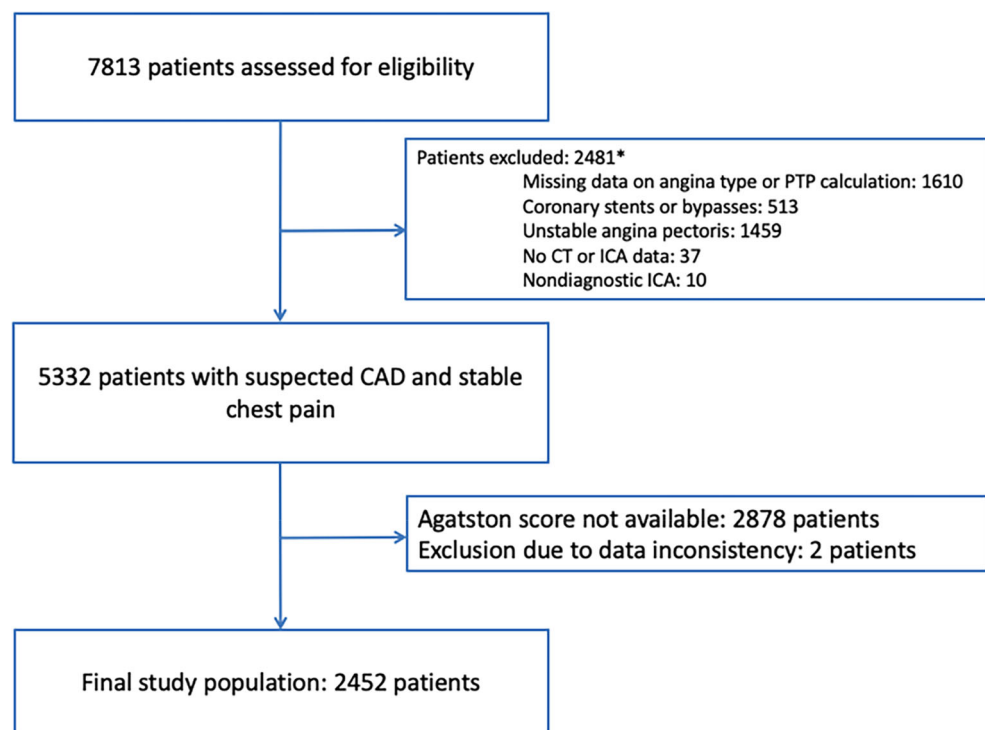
7813 patients assessed for eligibility

Patients excluded: 2481*
Missing data on angina type or PTP calculation: 1610
Coronary stents or bypasses: 513
Unstable angina pectoris: 1459
No CT or ICA data: 37
Nondiagnostic ICA: 10

5332 patients with suspected CAD and stable chest pain

Agatston score not available: 2878 patients
Exclusion due to data inconsistency: 2 patients

Final study population: 2452 patients